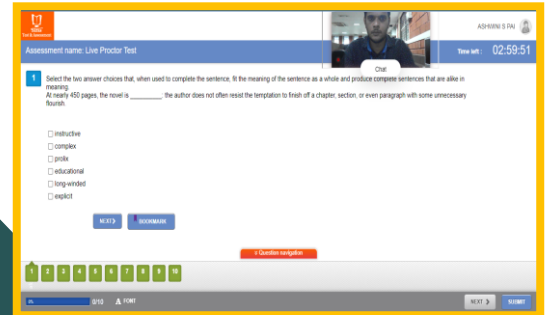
Test & Assessment

ASHWINI S PAI

Assessment name: Live Proctor Test

Chat

Time left : 02:59:51

1

Select the two answer choices that, when used to complete the sentence, fit the meaning of the sentence as a whole and produce complete sentences that are alike in meaning.
At nearly 450 pages, the novel is __________; the author does not often resist the temptation to finish off a chapter, section, or even paragraph with some unnecessary flourish.

instructive
complex
prolix
educational
long-winded
explicit

NEXT

BOOKMARK

Question navigation

1 2 3 4 5 6 7 8 9 10

0%

0/10

FONT

NEXT

SUBMIT